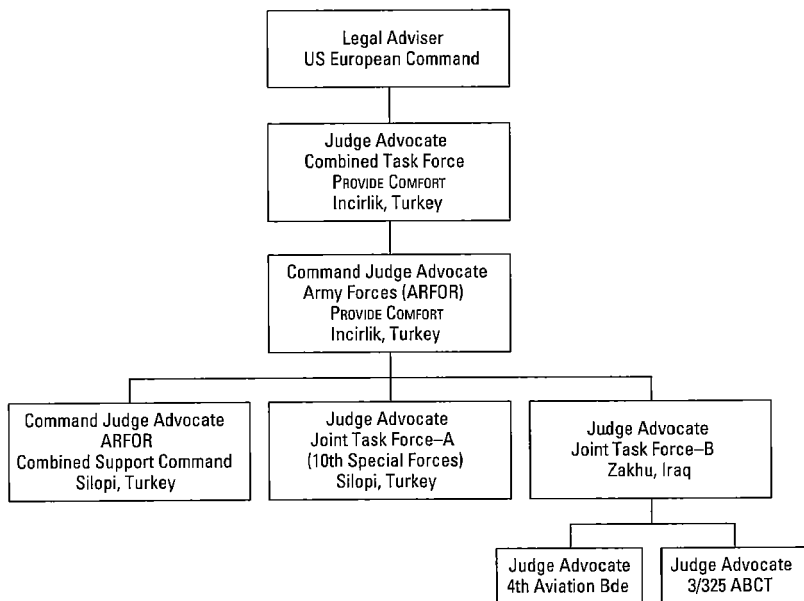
Legal Adviser
US European Command

Judge Advocate
Combined Task Force
PROVIDE COMFORT
Incirlik, Turkey

Command Judge Advocate
Army Forces (ARFOR)
PROVIDE COMFORT
Incirlik, Turkey

Command Judge Advocate
ARFOR
Combined Support Command
Silopi, Turkey

Judge Advocate
Joint Task Force–A
(10th Special Forces)
Silopi, Turkey

Judge Advocate
Joint Task Force–B
Zakhu, Iraq

Judge Advocate
4th Aviation Bde

Judge Advocate
3/325 ABCT